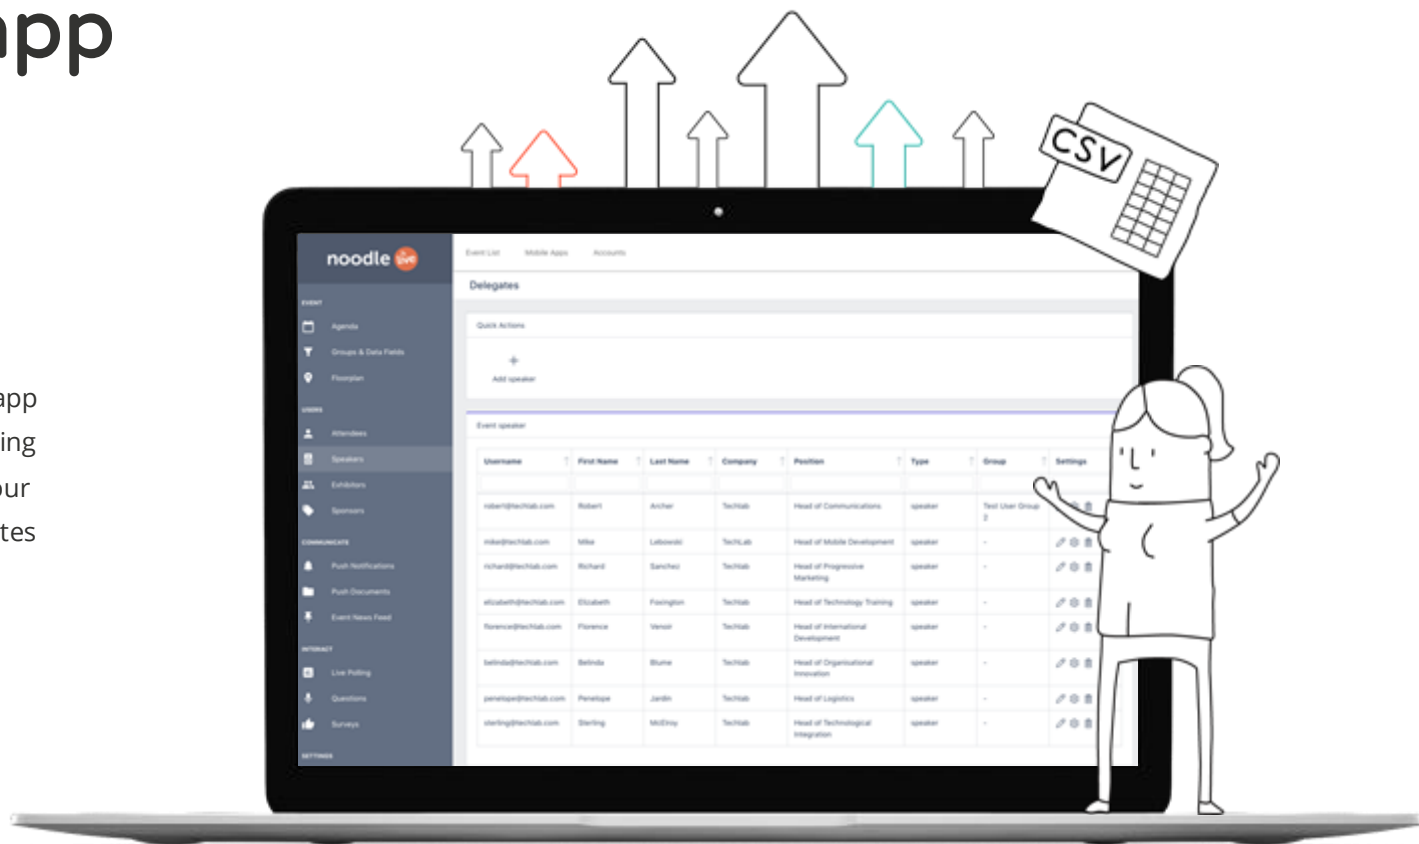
app

app
ing
our
tes

CSV

noodle live

EVENT
Agenda
Groups & Data Fields
Floorplan
USERS
Attendees
Speakers
Exhibitors
Sponsors
COMMUNICATE
Push Notifications
Push Documents
Event News Feed
INTERACT
Live Polling
Questions
Surveys
SETTINGS

Event List Mobile Apps Accounts

Delegates

Quick Actions

+
Add speaker

Event speaker

| Username | First Name | Last Name | Company | Position | Type | Group | Settings |
|---|---|---|---|---|---|---|---|
| robert@techlab.com | Robert | Archer | Techlab | Head of Communications | speaker | Test User Group 2 | |
| mike@techlab.com | Mike | Lebowski | TechLab | Head of Mobile Development | speaker | - | |
| richard@techlab.com | Richard | Sanchez | Techlab | Head of Progressive Marketing | speaker | - | |
| elizabeth@techlab.com | Elizabeth | Foxington | Techlab | Head of Technology Training | speaker | - | |
| florence@techlab.com | Florence | Venoir | Techlab | Head of International Development | speaker | - | |
| belinda@techlab.com | Belinda | Blume | Techlab | Head of Organisational Innovation | speaker | - | |
| penelope@techlab.com | Penelope | Jardin | Techlab | Head of Logistics | speaker | - | |
| sterling@techlab.com | Sterling | McElroy | Techlab | Head of Technological Integration | speaker | - | |